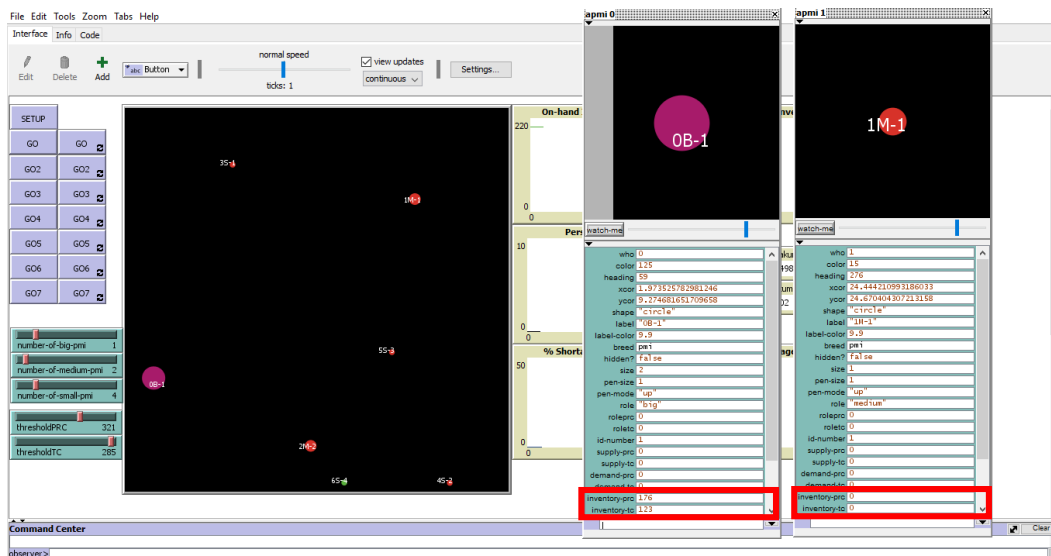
File Edit Tools Zoom Tabs Help

Interface Info Code

Edit Delete Add

abc Button

normal speed

ticks: 1

view updates

continuous

Settings...

SETUP

GO GO

GO2 GO2

GO3 GO3

GO4 GO4

GO5 GO5

GO6 GO6

GO7 GO7

number-of-big-pmi 1

number-of-medium-pmi 2

number-of-small-pmi 4

thresholdPRC 321

thresholdTC 285

3S-1

1M-1

0B-1

5S-3

2M-2

6S-4

4S-2

On-hand

220

0

0

Pers

10

0

0

% Shorta

50

0

0

apmi 0

0B-1

watch-me

who 0
color 125
heading 59
xcor 1.973525782981246
ycor 9.274681651709658
shape "circle"
label "0B-1"
label-color 9.9
breed pmi
hidden? false
size 2
pen-size 1
pen-mode "up"
role "big"
roleprc 0
roletc 0
id-number 1
supply-prc 0
supply-tc 0
demand-prc 0
inventory-prc 176
inventory-tc 123

apmi 1

1M-1

watch-me

who 1
color 15
heading 276
xcor 24.444210993186033
ycor 24.670404307213158
shape "circle"
label "1M-1"
label-color 9.9
breed pmi
hidden? false
size 1
pen-size 1
pen-mode "up"
role "medium"
roleprc 0
roletc 0
id-number 1
supply-prc 0
supply-tc 0
demand-prc 0
inventory-prc 0
inventory-tc 0

Command Center

Clear

observer>